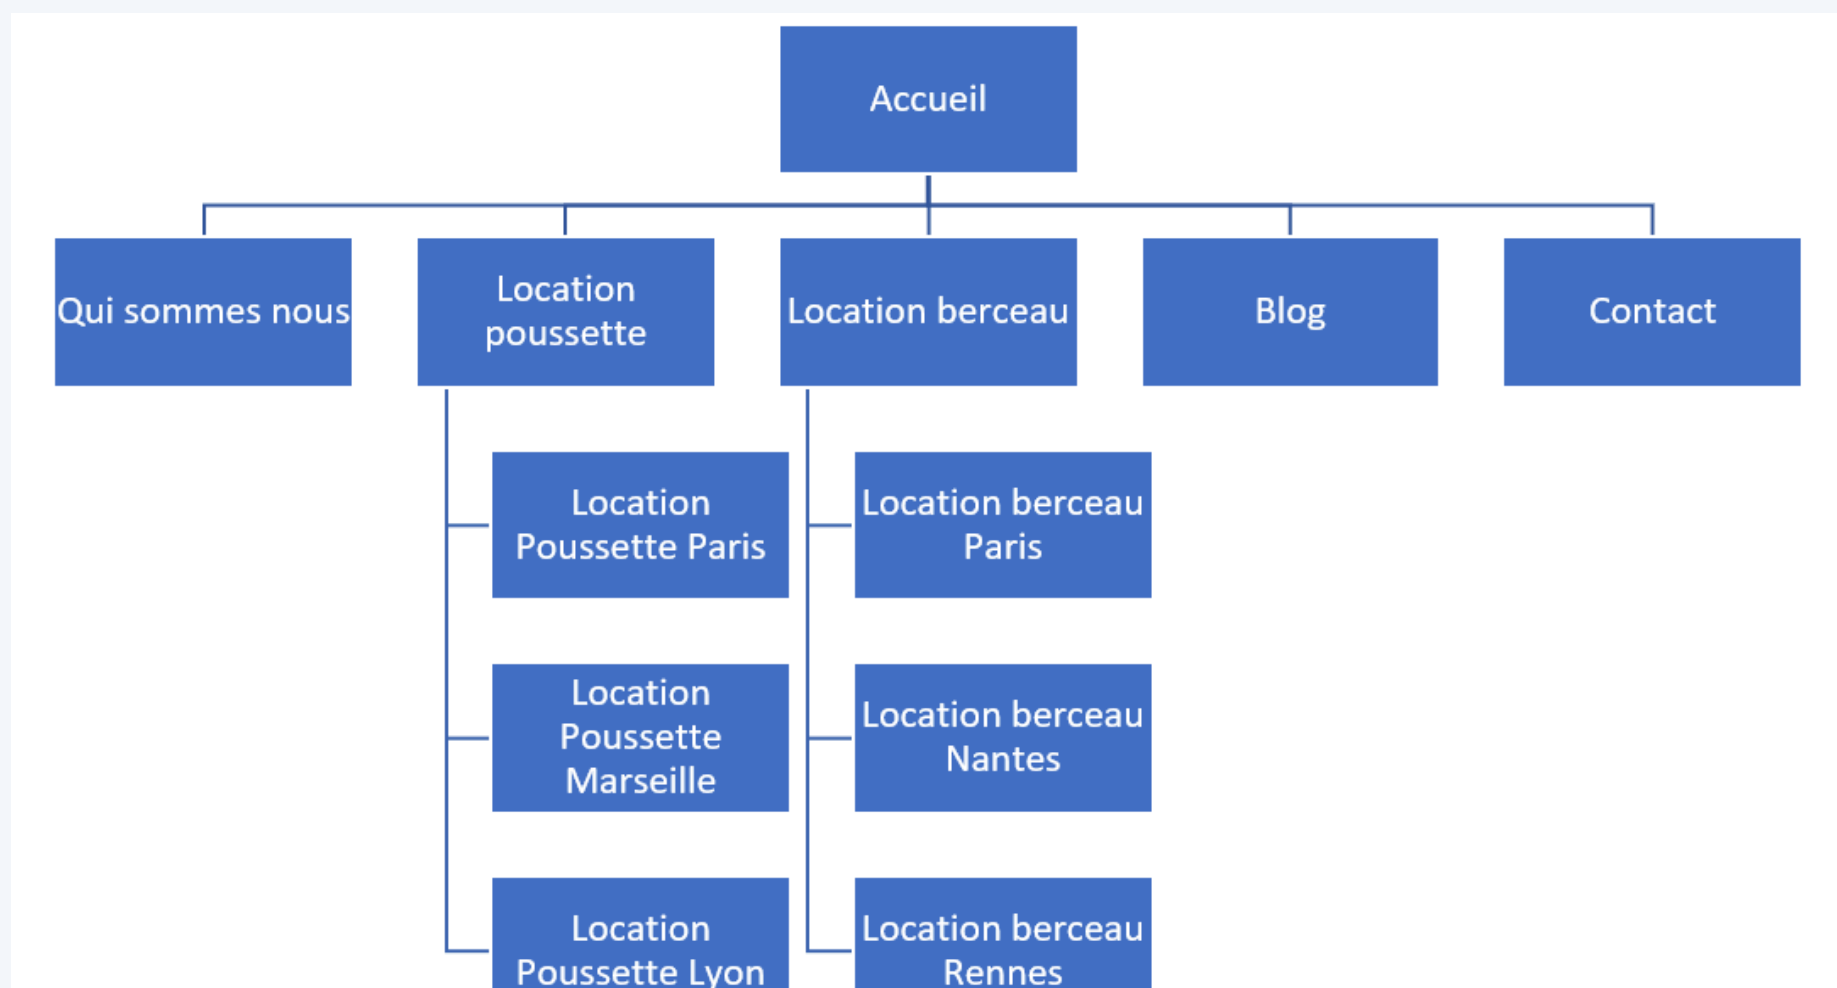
Accueil

Qui sommes nous

Location poussette

Location Poussette Paris

Location Poussette Marseille

Location Poussette Lyon

Location berceau

Location berceau Paris

Location berceau Nantes

Location berceau Rennes

Blog

Contact